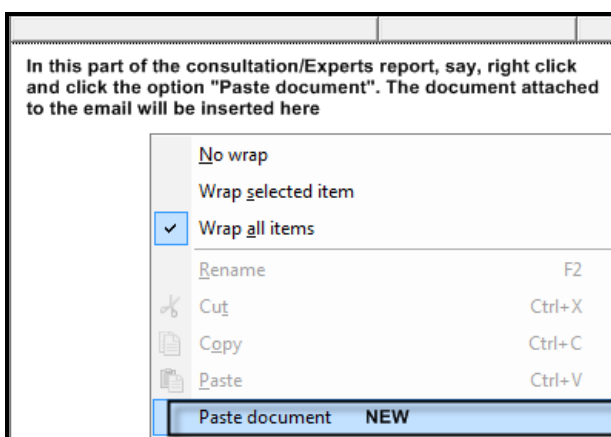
In this part of the consultation/Experts report, say, right click and click the option "Paste document". The document attached to the email will be inserted here

No wrap
Wrap selected item
Wrap all items
Rename F2
Cut Ctrl+X
Copy Ctrl+C
Paste Ctrl+V
Paste document NEW